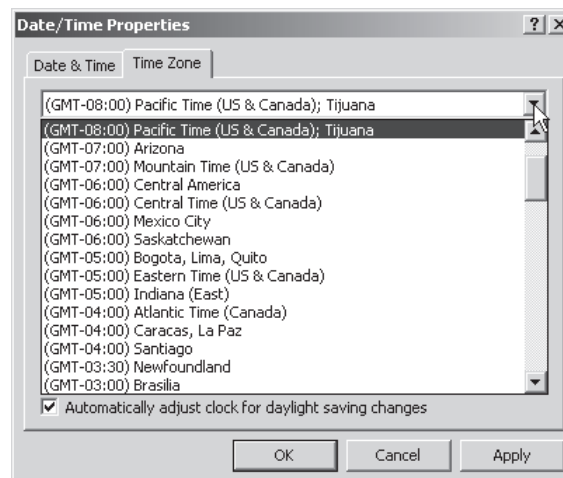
Date/Time Properties

?

Date & Time

Time Zone

(GMT-08:00) Pacific Time (US & Canada); Tijuana

(GMT-08:00) Pacific Time (US & Canada); Tijuana
(GMT-07:00) Arizona
(GMT-07:00) Mountain Time (US & Canada)
(GMT-06:00) Central America
(GMT-06:00) Central Time (US & Canada)
(GMT-06:00) Mexico City
(GMT-06:00) Saskatchewan
(GMT-05:00) Bogota, Lima, Quito
(GMT-05:00) Eastern Time (US & Canada)
(GMT-05:00) Indiana (East)
(GMT-04:00) Atlantic Time (Canada)
(GMT-04:00) Caracas, La Paz
(GMT-04:00) Santiago
(GMT-03:30) Newfoundland
(GMT-03:00) Brasilia

Automatically adjust clock for daylight saving changes

OK

Cancel

Apply